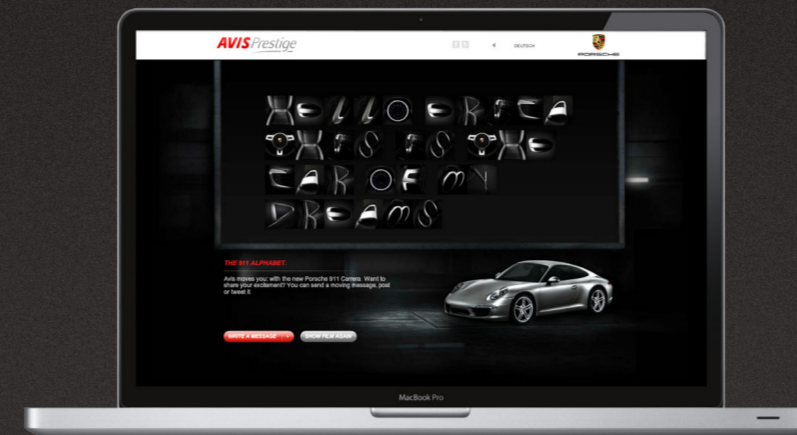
AVIS Prestige

DEUTSCH

PORSCHE

HELLO PORSCHE THIS IS THE CAR OF MY DREAMS

THE 911 ALPHABET.

Avis moves you: with the new Porsche 911 Carrera. Want to share your excitement? You can send a moving message, post or tweet it.

WRITE A MESSAGE

SHOW FILM AGAIN

MacBook Pro